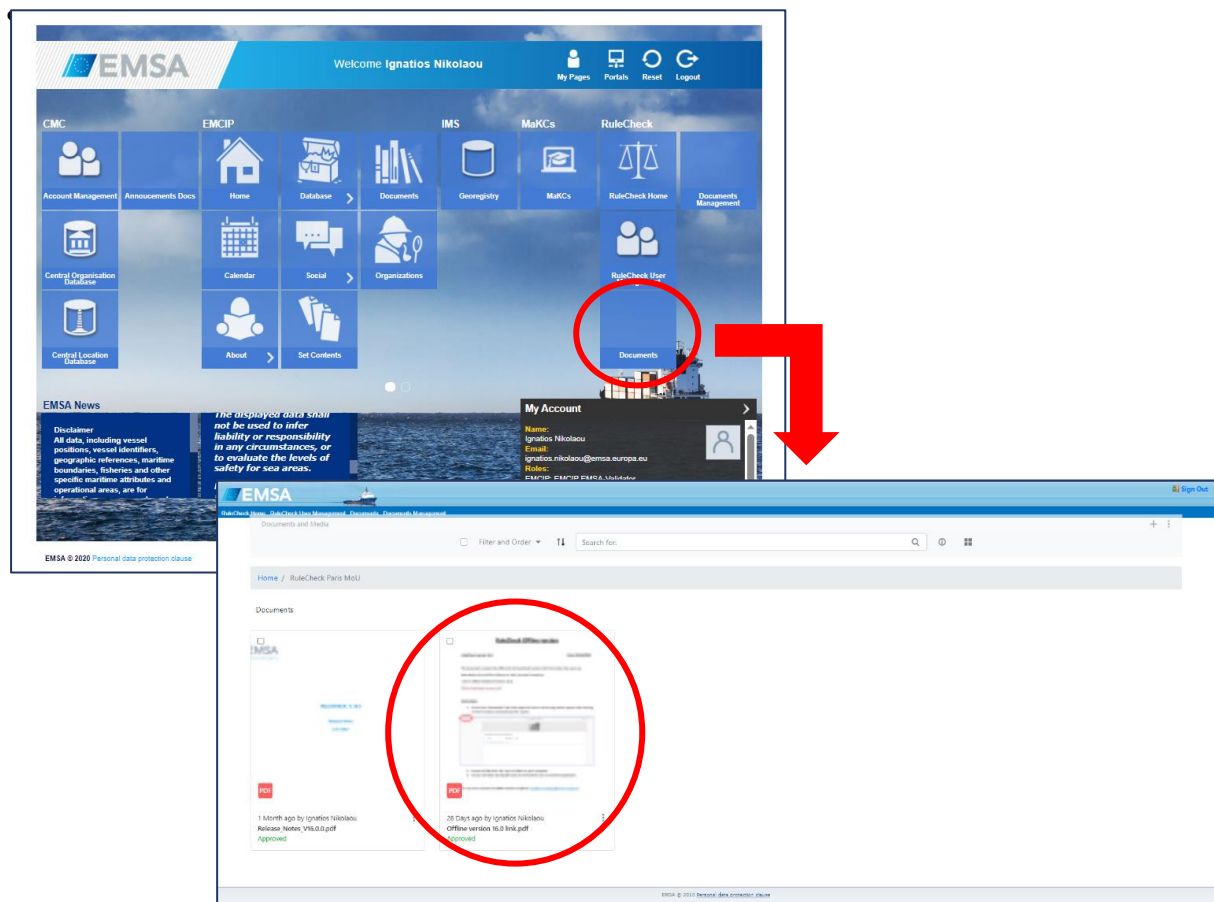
EMSA

Welcome Ignatios Nikolaou

My Pages Portals Reset Logout

CMC
Account Management
Annoucements Docs
Central Organisation Database
Central Location Database

EMCIP
Home
Database
Documents
Calendar
Social
Organizations
About
Set Contents

IMS
Georegistry

MaKCs
MaKCs

RuleCheck
RuleCheck Home
Documents Management
RuleCheck User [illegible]
Documents

EMSA News

Disclaimer
All data, including vessel positions, vessel identifiers, geographic references, maritime boundaries, fisheries and other specific maritime attributes and operational areas, are for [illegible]

The displayed data shall not be used to infer liability or responsibility in any circumstances, or to evaluate the levels of safety for sea areas.

My Account
Name:
Ignatios Nikolaou
Email:
ignatios.nikolaou@emsa.europa.eu
Roles:
EMCIP, EMCIP EMSA Validator

EMSA © 2020 Personal data protection clause

EMSA
Sign Out
RuleCheck Home RuleCheck User Management Documents Documents Management
Documents and Media
Filter and Order
Search for:
Home / RuleCheck Paris MoU
Documents

EMSA
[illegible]
PDF
1 Month ago by Ignatios Nikolaou
Release_Notes_V16.0.0.pdf
Approved

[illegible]
PDF
28 Days ago by Ignatios Nikolaou
Offline version 16.0 link.pdf
Approved

EMSA © 2020 Personal data protection clause